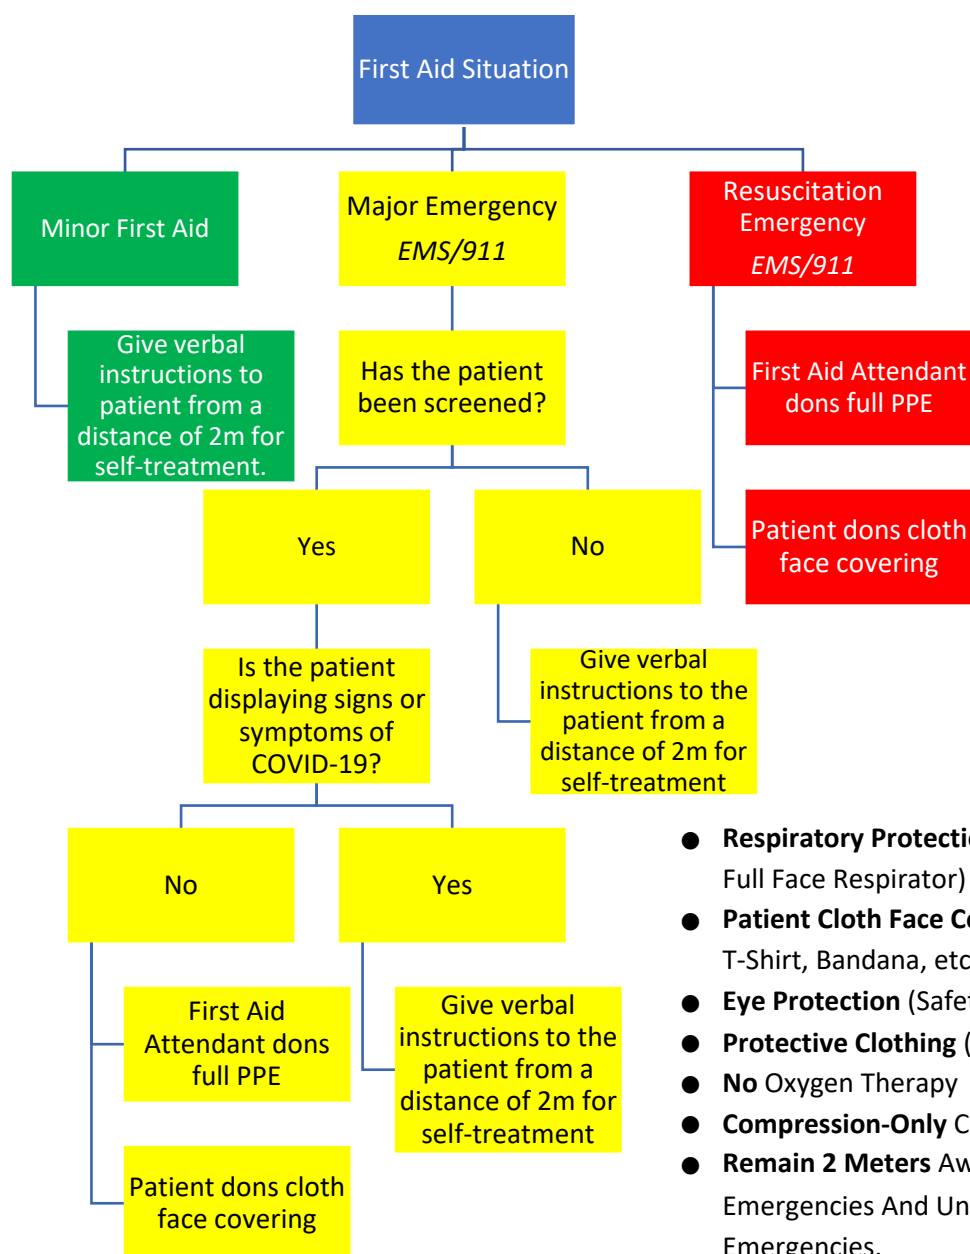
First Aid Situation

Minor First Aid

Give verbal instructions to patient from a distance of 2m for self-treatment.

Major Emergency
*EMS/911*

Has the patient been screened?

Yes

No

Give verbal instructions to the patient from a distance of 2m for self-treatment

Is the patient displaying signs or symptoms of COVID-19?

No

First Aid Attendant dons full PPE

Patient dons cloth face covering

Yes

Give verbal instructions to the patient from a distance of 2m for self-treatment

Resuscitation Emergency
*EMS/911*

First Aid Attendant dons full PPE

Patient dons cloth face covering

● **Respiratory Protecti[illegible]** Full Face Respirator)
● **Patient Cloth Face C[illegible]** T-Shirt, Bandana, etc
● **Eye Protection** (Safe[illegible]
● **Protective Clothing** ([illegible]
● **No** Oxygen Therapy
● **Compression-Only** C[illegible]
● **Remain 2 Meters** Aw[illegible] Emergencies And Un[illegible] Emergencies.